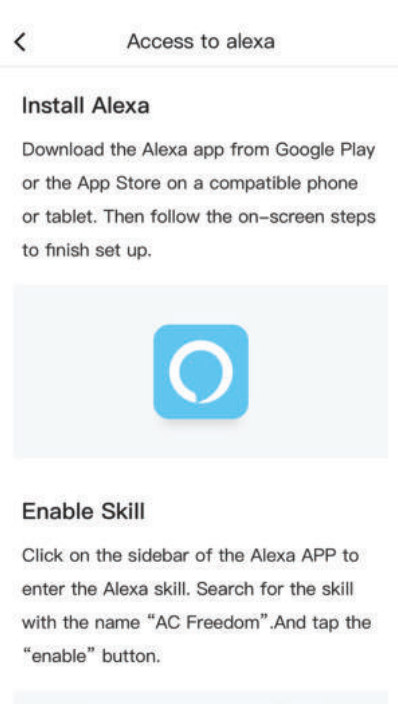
<

Access to alexa

Install Alexa

Download the Alexa app from Google Play or the App Store on a compatible phone or tablet. Then follow the on-screen steps to finish set up.

Enable Skill

Click on the sidebar of the Alexa APP to enter the Alexa skill. Search for the skill with the name "AC Freedom".And tap the "enable" button.